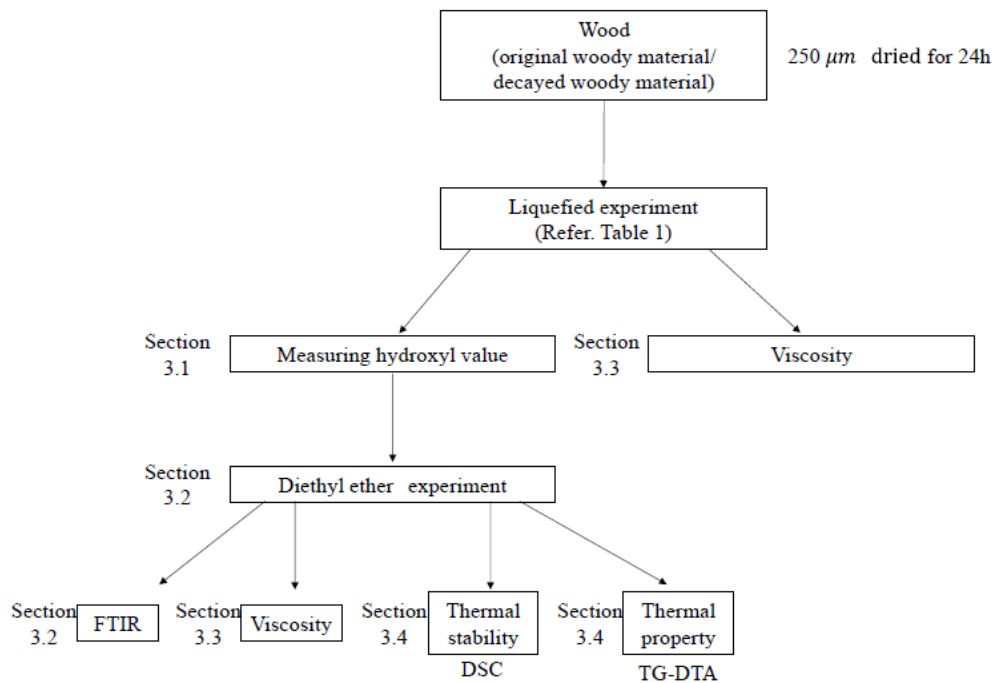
Wood
(original woody material/
decayed woody material)

250 $\mu m$ dried for 24h

Liquefied experiment
(Refer. Table 1)

Section 3.1

Measuring hydroxyl value

Section 3.3

Viscosity

Section 3.2

Diethyl ether experiment

Section 3.2

FTIR

Section 3.3

Viscosity

Section 3.4

Thermal stability

DSC

Section 3.4

Thermal property

TG-DTA